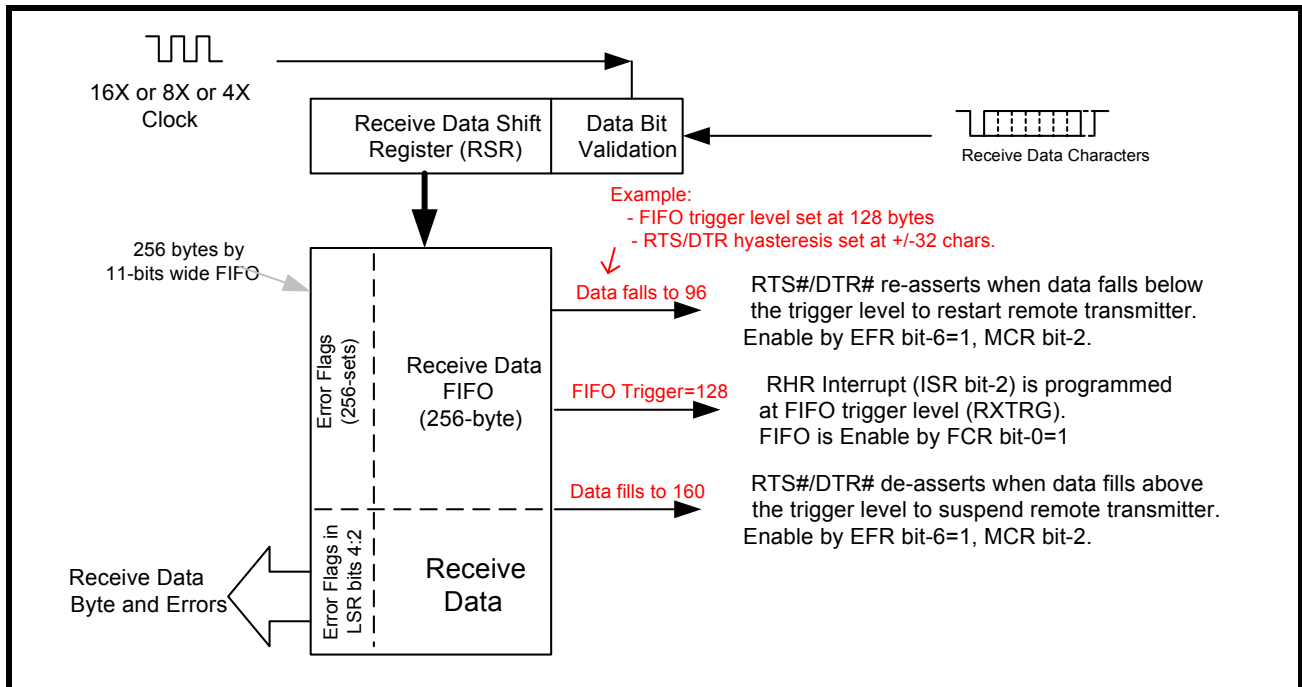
16X or 8X or 4X
Clock

Receive Data Shift Register (RSR)

Data Bit Validation

Receive Data Characters

Example:
- FIFO trigger level set at 128 bytes
- RTS/DTR hyasteresis set at +/-32 chars.

256 bytes by
11-bits wide FIFO

Data falls to 96

RTS#/DTR# re-asserts when data falls below the trigger level to restart remote transmitter. Enable by EFR bit-6=1, MCR bit-2.

Error Flags
(256-sets)

Receive Data FIFO
(256-byte)

FIFO Trigger=128

RHR Interrupt (ISR bit-2) is programmed at FIFO trigger level (RXTRG). FIFO is Enable by FCR bit-0=1

Data fills to 160

RTS#/DTR# de-asserts when data fills above the trigger level to suspend remote transmitter. Enable by EFR bit-6=1, MCR bit-2.

Receive Data
Byte and Errors

Error Flags in
LSR bits 4:2

Receive
Data